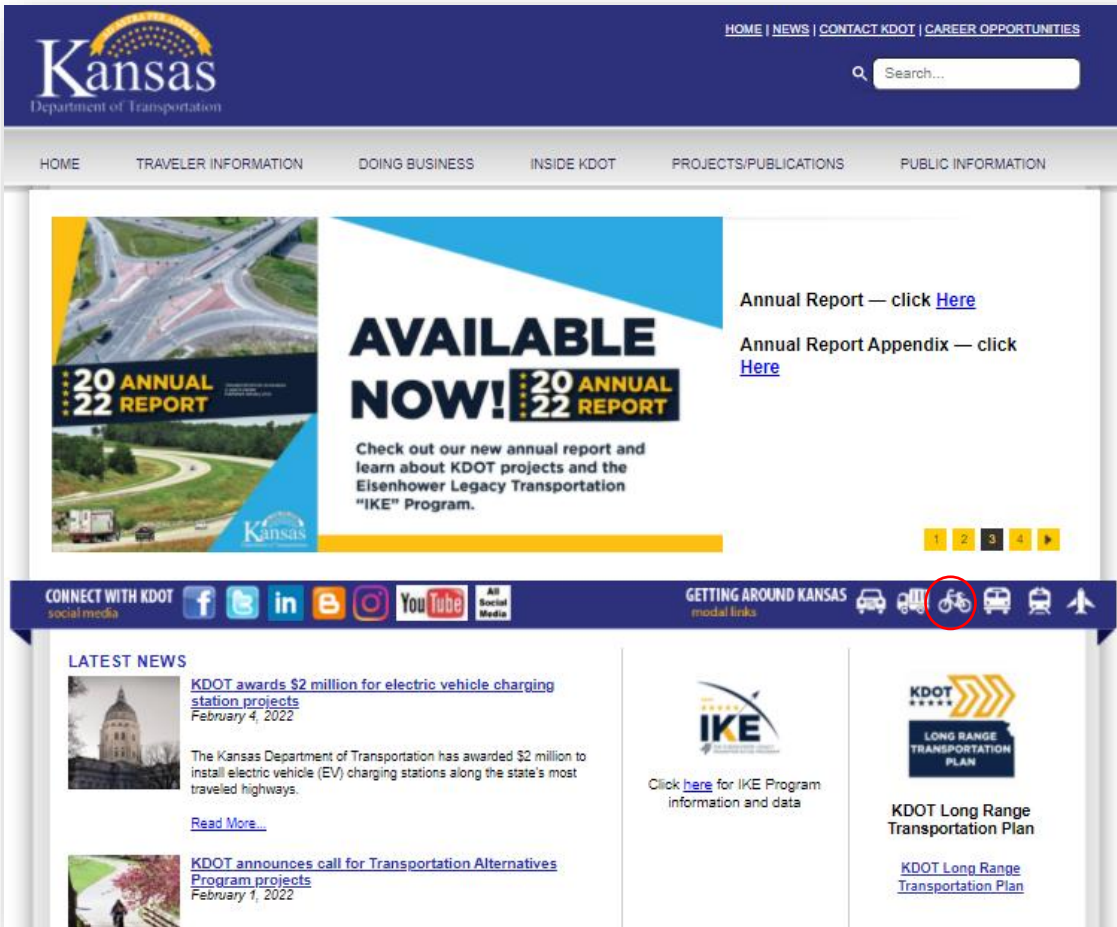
AD ASTRA PER ASPERA
Kansas
Department of Transportation

HOME | NEWS | CONTACT KDOT | CAREER OPPORTUNITIES

Search...

HOME TRAVELER INFORMATION DOING BUSINESS INSIDE KDOT PROJECTS/PUBLICATIONS PUBLIC INFORMATION

2022 ANNUAL REPORT

AVAILABLE NOW! 2022 ANNUAL REPORT

Check out our new annual report and learn about KDOT projects and the Eisenhower Legacy Transportation "IKE" Program.

Kansas

Annual Report — click Here

Annual Report Appendix — click Here

1 2 3 4

CONNECT WITH KDOT
social media

YouTube
All Social Media

GETTING AROUND KANSAS
modal links

LATEST NEWS

KDOT awards $2 million for electric vehicle charging station projects
February 4, 2022

The Kansas Department of Transportation has awarded $2 million to install electric vehicle (EV) charging stations along the state's most traveled highways.

Read More...

KDOT announces call for Transportation Alternatives Program projects
February 1, 2022

IKE

Click here for IKE Program information and data

KDOT
LONG RANGE TRANSPORTATION PLAN

KDOT Long Range Transportation Plan

KDOT Long Range Transportation Plan